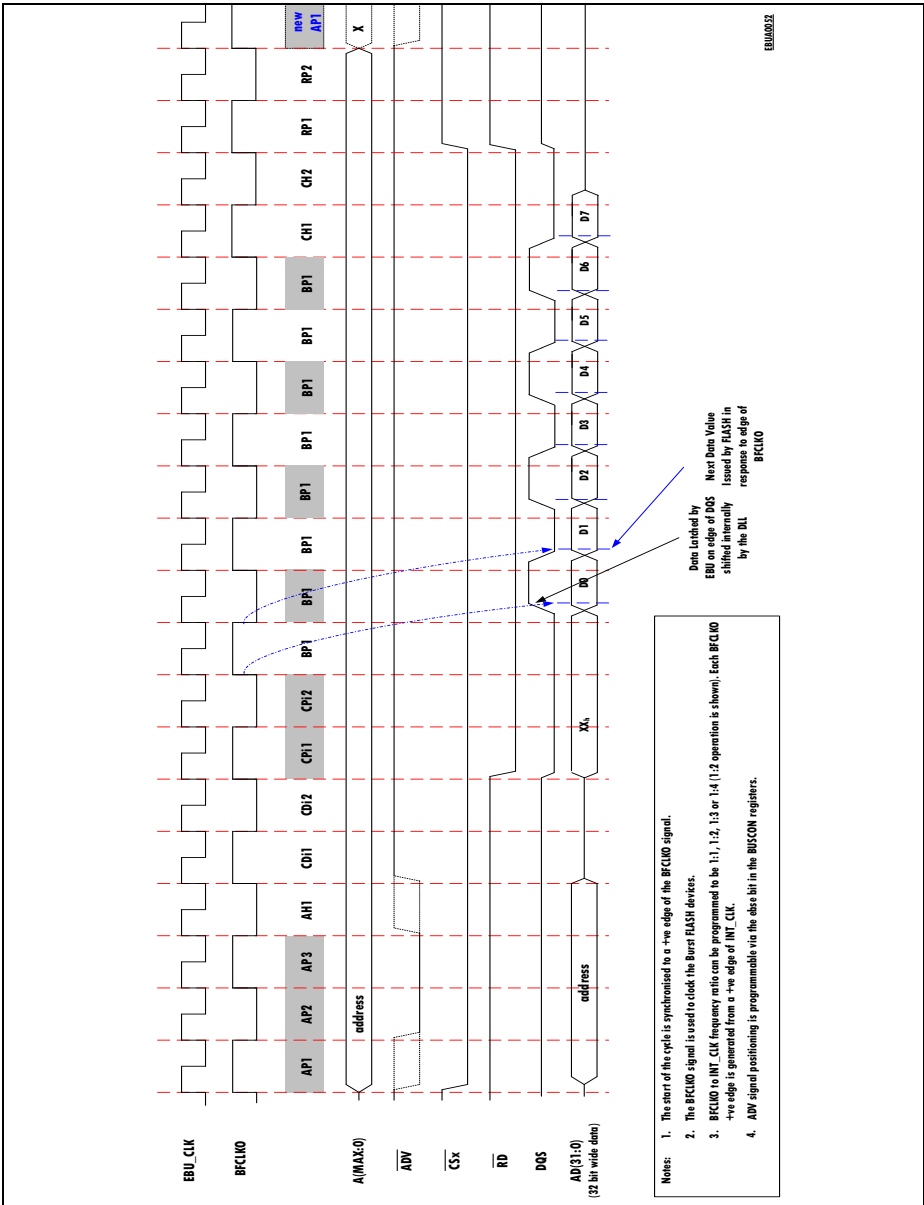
EBU_CLK

BFCLKO

A(MAX:0)

$\overline{ADV}$

$\overline{CSx}$

$\overline{RD}$

DQS

AD(31:0)
(32 bit wide data)

AP1 AP2 AP3 AH1 CDi1 CDi2 CPi1 CPi2 BP1 BP1 BP1 BP1 BP1 BP1 BP1 BP1 CH1 CH2 RP1 RP2 new AP1

address

X

address

$XX_h$

D0 D1 D2 D3 D4 D5 D6 D7

Data Latched by EBU on edge of DQS shifted internally by the DLL

Next Data Value Issued by FLASH in response to edge of BFCLKO

EBUA0052

Notes:
1. The start of the cycle is synchronised to a +ve edge of the BFCLKO signal.
2. The BFCLKO signal is used to clock the Burst FLASH devices.
3. BFCLKO to INT_CLK frequency ratio can be programmed to be 1:1, 1:2, 1:3 or 1:4 (1:2 operation is shown). Each BFCLKO +ve edge is generated from a +ve edge of INT_CLK.
4. ADV signal positioning is programmable via the ebse bit in the BUSCON registers.